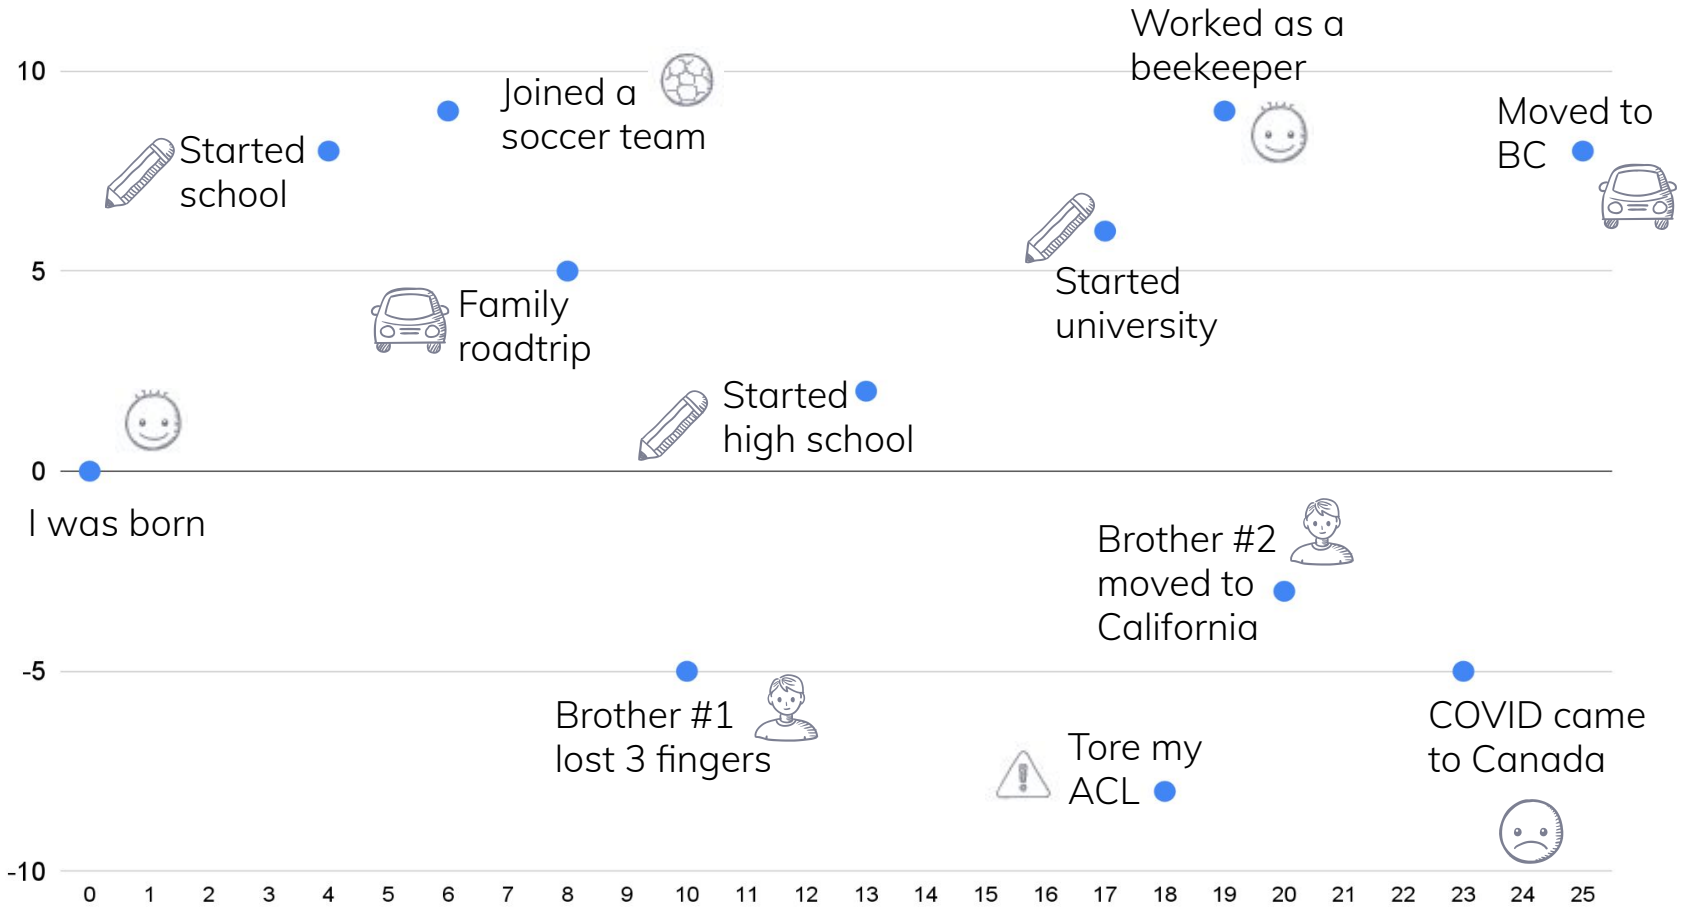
10

5

0

-5

-10

Started school

Joined a soccer team

Worked as a beekeeper

Moved to BC

Family roadtrip

Started university

Started high school

I was born

Brother #2 moved to California

Brother #1 lost 3 fingers

Tore my ACL

COVID came to Canada

0 1 2 3 4 5 6 7 8 9 10 11 12 13 14 15 16 17 18 19 20 21 22 23 24 25